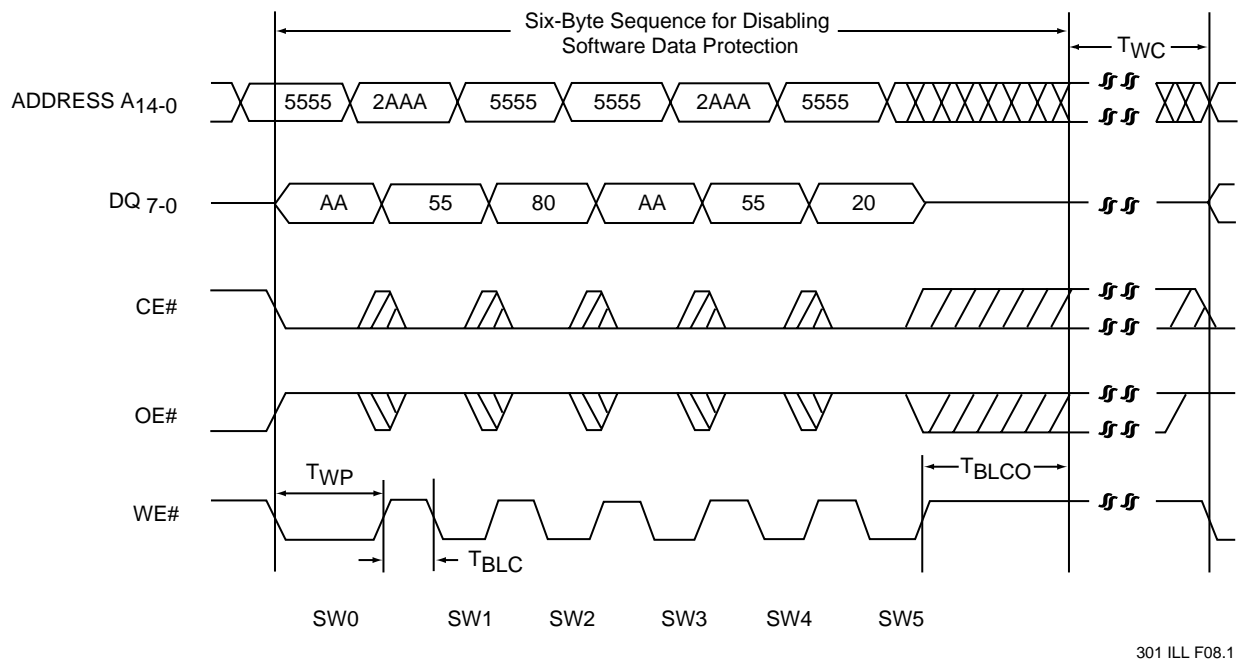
Six-Byte Sequence for Disabling Software Data Protection

$T_{WC}$

ADDRESS $A_{14-0}$

5555 2AAA 5555 5555 2AAA 5555

DQ $_{7-0}$

AA 55 80 AA 55 20

CE#

OE#

$T_{WP}$

$T_{BLCO}$

WE#

$T_{BLC}$

SW0 SW1 SW2 SW3 SW4 SW5

301 ILL F08.1